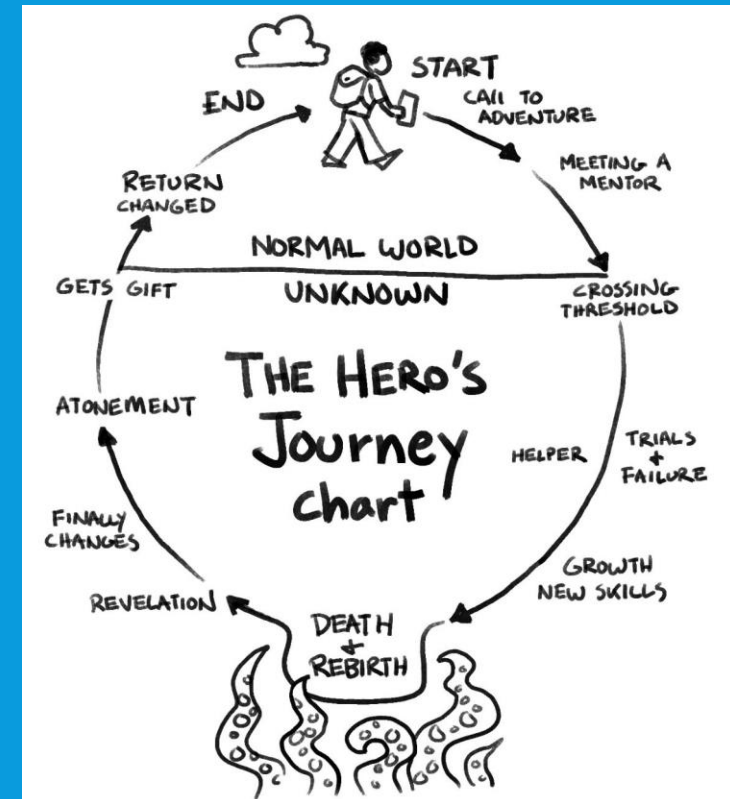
START

CALL TO ADVENTURE

MEETING A MENTOR

CROSSING THRESHOLD

TRIALS + FAILURE

HELPER

GROWTH NEW SKILLS

DEATH + REBIRTH

REVELATION

FINALLY CHANGES

ATONEMENT

GETS GIFT

RETURN CHANGED

END

NORMAL WORLD

UNKNOWN

THE HERO'S Journey Chart